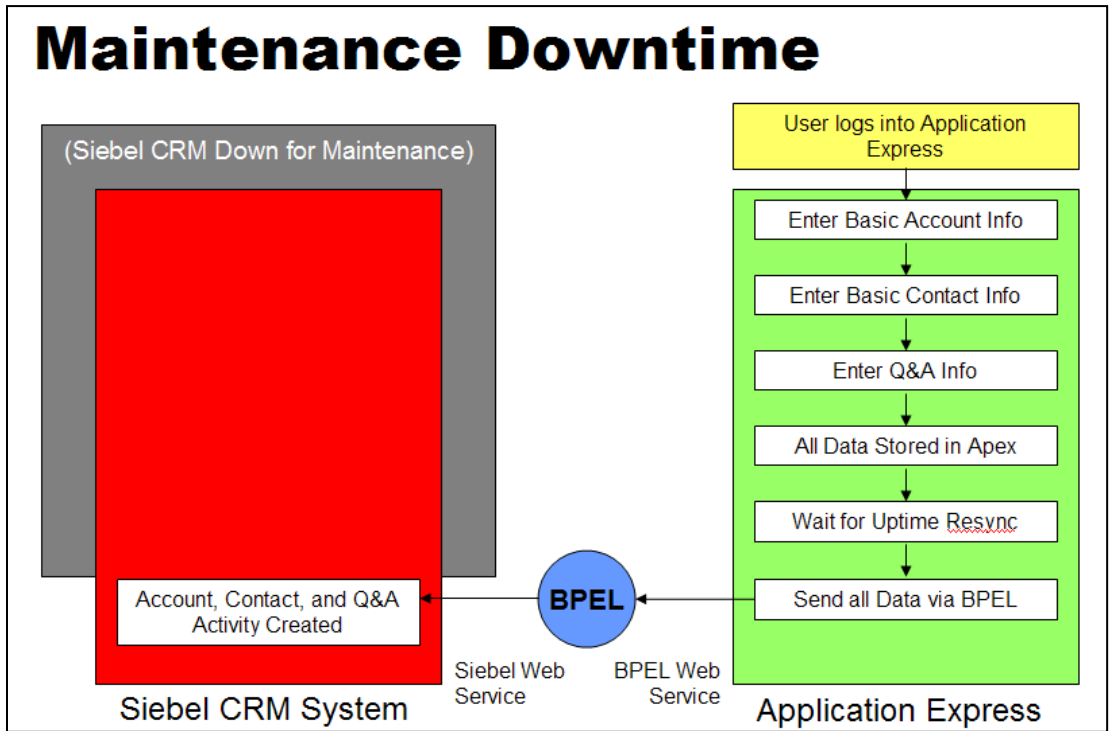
Maintenance Downtime

(Siebel CRM Down for Maintenance)

Account, Contact, and Q&A Activity Created

Siebel CRM System

User logs into Application Express

Enter Basic Account Info

Enter Basic Contact Info

Enter Q&A Info

All Data Stored in Apex

Wait for Uptime Resync

Send all Data via BPEL

Application Express

BPEL

Siebel Web Service

BPEL Web Service